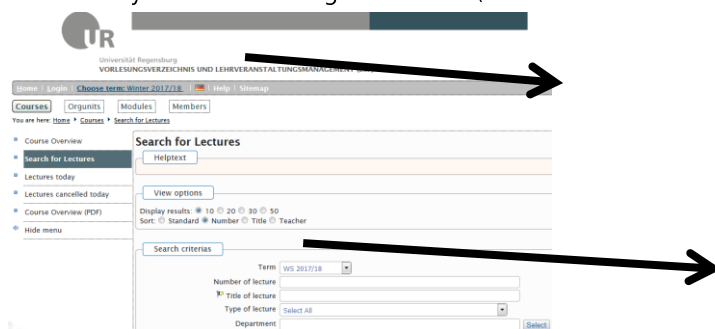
UR

Universität Regensburg
VORLESUNGSVERZEICHNIS UND LEHRVERANSTALTUNGSMANAGEMENT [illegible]

Home | Login | Choose term: Winter 2017/18 | | Help | Sitemap

Courses | Orgunits | Modules | Members

You are here: Home ▸ Courses ▸ Search for Lectures

Course Overview
Search for Lectures
Lectures today
Lectures cancelled today
Course Overview (PDF)
Hide menu

Search for Lectures

Helptext

View options

Display results: 10 20 30 50
Sort: Standard Number Title Teacher

Search criterias

Term WS 2017/18
Number of lecture
Title of lecture
Type of lecture Select All
Department
Select